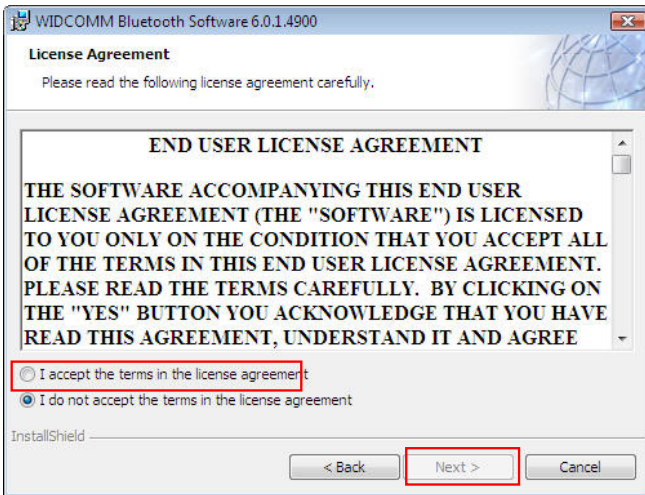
WIDCOMM Bluetooth Software 6.0.1.4900

License Agreement

Please read the following license agreement carefully.

END USER LICENSE AGREEMENT

THE SOFTWARE ACCOMPANYING THIS END USER LICENSE AGREEMENT (THE "SOFTWARE") IS LICENSED TO YOU ONLY ON THE CONDITION THAT YOU ACCEPT ALL OF THE TERMS IN THIS END USER LICENSE AGREEMENT. PLEASE READ THE TERMS CAREFULLY. BY CLICKING ON THE "YES" BUTTON YOU ACKNOWLEDGE THAT YOU HAVE READ THIS AGREEMENT, UNDERSTAND IT AND AGREE

I accept the terms in the license agreement

I do not accept the terms in the license agreement

InstallShield

< Back

Next >

Cancel